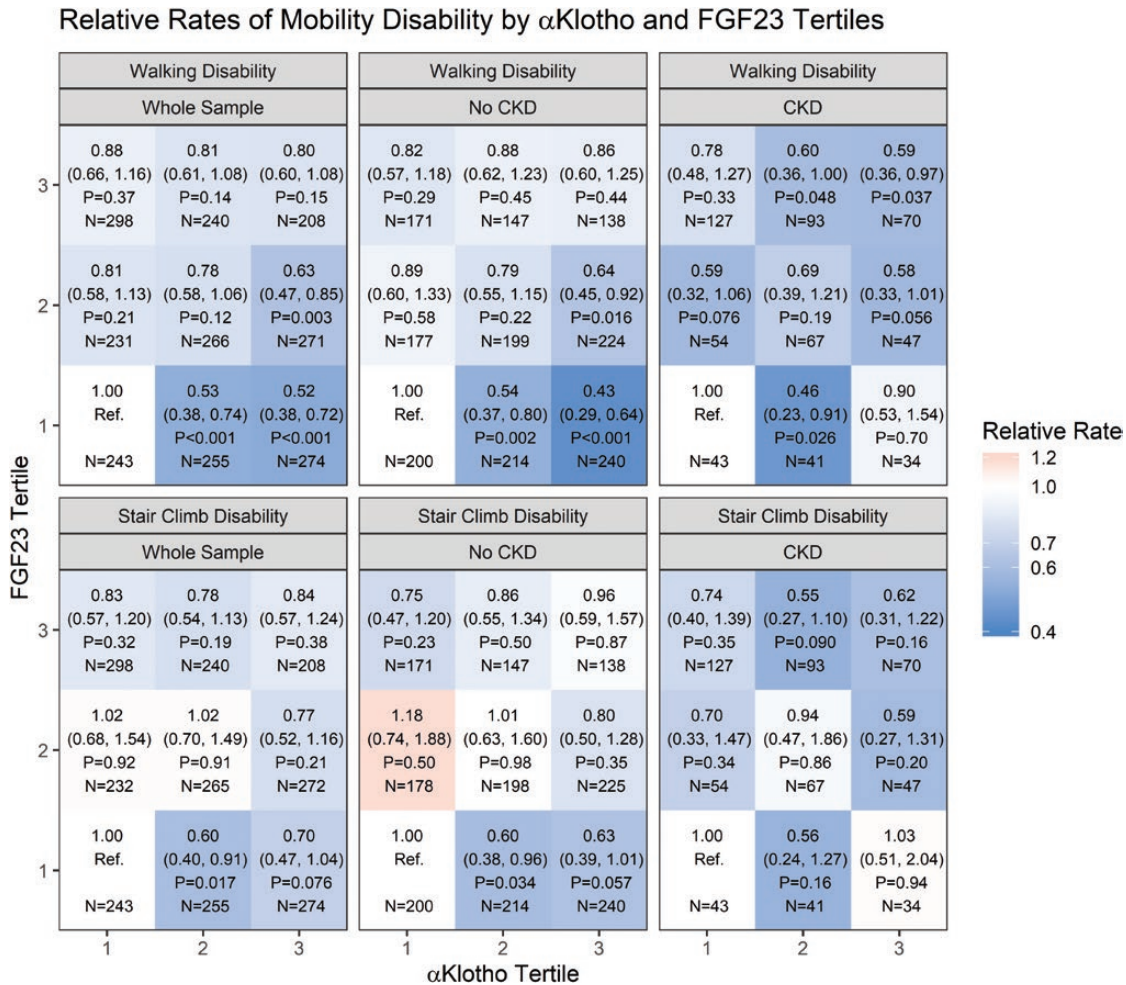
Relative Rates of Mobility Disability by $\alpha$Klotho and FGF23 Tertiles

Walking Disability
Whole Sample

| | 1 | 2 | 3 |
|---|---|---|---|
| 3 | 0.88 (0.66, 1.16) P=0.37 N=298 | 0.81 (0.61, 1.08) P=0.14 N=240 | 0.80 (0.60, 1.08) P=0.15 N=208 |
| 2 | 0.81 (0.58, 1.13) P=0.21 N=231 | 0.78 (0.58, 1.06) P=0.12 N=266 | 0.63 (0.47, 0.85) P=0.003 N=271 |
| 1 | 1.00 Ref. N=243 | 0.53 (0.38, 0.74) P<0.001 N=255 | 0.52 (0.38, 0.72) P<0.001 N=274 |

Walking Disability
No CKD

| | 1 | 2 | 3 |
|---|---|---|---|
| 3 | 0.82 (0.57, 1.18) P=0.29 N=171 | 0.88 (0.62, 1.23) P=0.45 N=147 | 0.86 (0.60, 1.25) P=0.44 N=138 |
| 2 | 0.89 (0.60, 1.33) P=0.58 N=177 | 0.79 (0.55, 1.15) P=0.22 N=199 | 0.64 (0.45, 0.92) P=0.016 N=224 |
| 1 | 1.00 Ref. N=200 | 0.54 (0.37, 0.80) P=0.002 N=214 | 0.43 (0.29, 0.64) P<0.001 N=240 |

Walking Disability
CKD

| | 1 | 2 | 3 |
|---|---|---|---|
| 3 | 0.78 (0.48, 1.27) P=0.33 N=127 | 0.60 (0.36, 1.00) P=0.048 N=93 | 0.59 (0.36, 0.97) P=0.037 N=70 |
| 2 | 0.59 (0.32, 1.06) P=0.076 N=54 | 0.69 (0.39, 1.21) P=0.19 N=67 | 0.58 (0.33, 1.01) P=0.056 N=47 |
| 1 | 1.00 Ref. N=43 | 0.46 (0.23, 0.91) P=0.026 N=41 | 0.90 (0.53, 1.54) P=0.70 N=34 |

Stair Climb Disability
Whole Sample

| | 1 | 2 | 3 |
|---|---|---|---|
| 3 | 0.83 (0.57, 1.20) P=0.32 N=298 | 0.78 (0.54, 1.13) P=0.19 N=240 | 0.84 (0.57, 1.24) P=0.38 N=208 |
| 2 | 1.02 (0.68, 1.54) P=0.92 N=232 | 1.02 (0.70, 1.49) P=0.91 N=265 | 0.77 (0.52, 1.16) P=0.21 N=272 |
| 1 | 1.00 Ref. N=243 | 0.60 (0.40, 0.91) P=0.017 N=255 | 0.70 (0.47, 1.04) P=0.076 N=274 |

Stair Climb Disability
No CKD

| | 1 | 2 | 3 |
|---|---|---|---|
| 3 | 0.75 (0.47, 1.20) P=0.23 N=171 | 0.86 (0.55, 1.34) P=0.50 N=147 | 0.96 (0.59, 1.57) P=0.87 N=138 |
| 2 | 1.18 (0.74, 1.88) P=0.50 N=178 | 1.01 (0.63, 1.60) P=0.98 N=198 | 0.80 (0.50, 1.28) P=0.35 N=225 |
| 1 | 1.00 Ref. N=200 | 0.60 (0.38, 0.96) P=0.034 N=214 | 0.63 (0.39, 1.01) P=0.057 N=240 |

Stair Climb Disability
CKD

| | 1 | 2 | 3 |
|---|---|---|---|
| 3 | 0.74 (0.40, 1.39) P=0.35 N=127 | 0.55 (0.27, 1.10) P=0.090 N=93 | 0.62 (0.31, 1.22) P=0.16 N=70 |
| 2 | 0.70 (0.33, 1.47) P=0.34 N=54 | 0.94 (0.47, 1.86) P=0.86 N=67 | 0.59 (0.27, 1.31) P=0.20 N=47 |
| 1 | 1.00 Ref. N=43 | 0.56 (0.24, 1.27) P=0.16 N=41 | 1.03 (0.51, 2.04) P=0.94 N=34 |

FGF23 Tertile
$\alpha$Klotho Tertile

Relative Rate
1.2
1.0
0.7
0.6
0.4